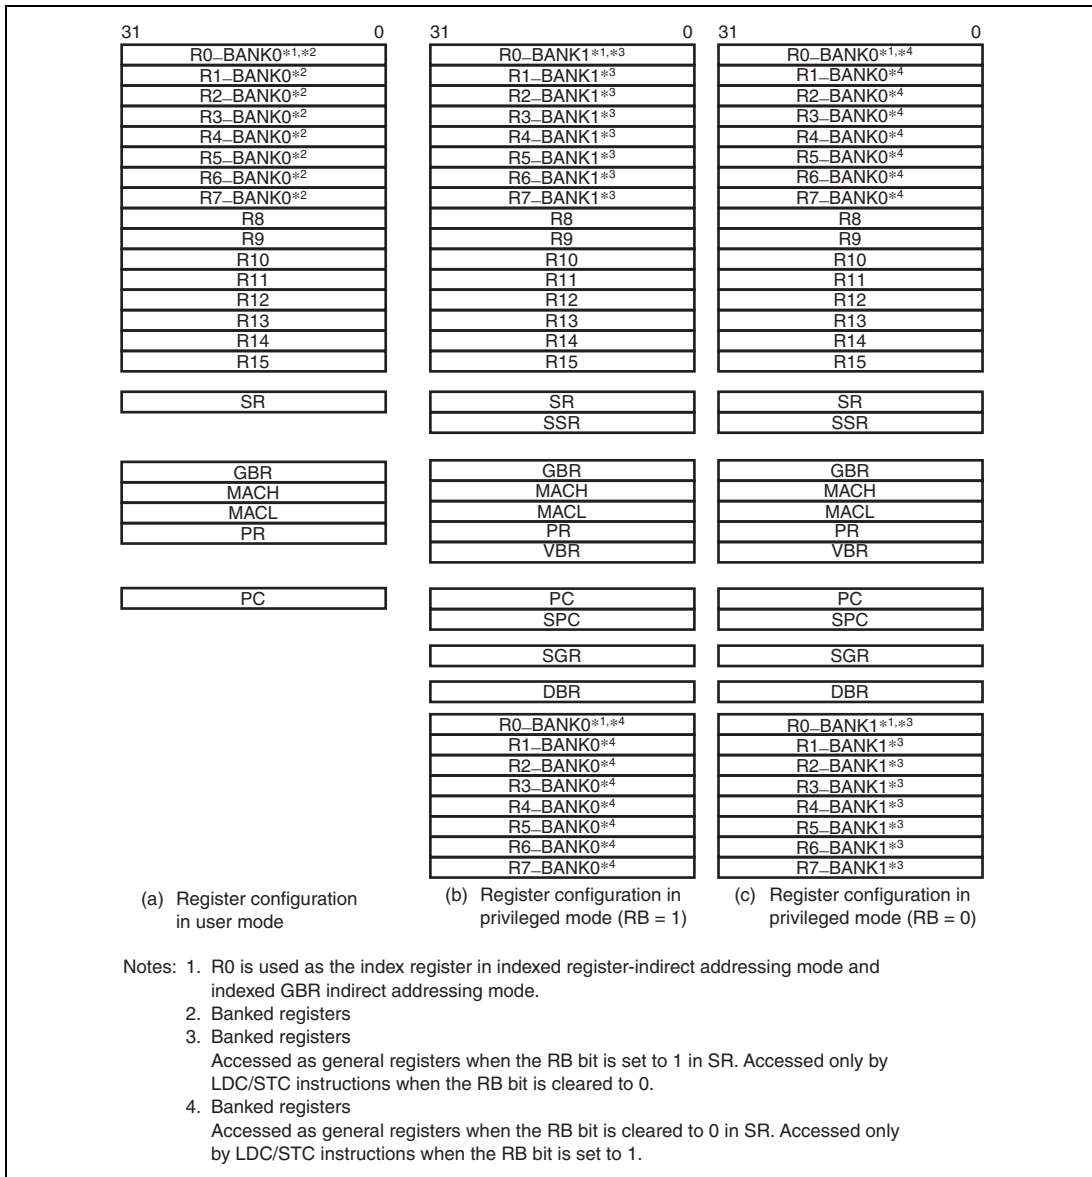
31 0

R0_BANK0*1,*2
R1_BANK0*2
R2_BANK0*2
R3_BANK0*2
R4_BANK0*2
R5_BANK0*2
R6_BANK0*2
R7_BANK0*2
R8
R9
R10
R11
R12
R13
R14
R15

SR

GBR
MACH
MACL
PR

PC

(a) Register configuration in user mode

31 0

R0_BANK1*1,*3
R1_BANK1*3
R2_BANK1*3
R3_BANK1*3
R4_BANK1*3
R5_BANK1*3
R6_BANK1*3
R7_BANK1*3
R8
R9
R10
R11
R12
R13
R14
R15

SR
SSR

GBR
MACH
MACL
PR
VBR

PC
SPC

SGR

DBR

R0_BANK0*1,*4
R1_BANK0*4
R2_BANK0*4
R3_BANK0*4
R4_BANK0*4
R5_BANK0*4
R6_BANK0*4
R7_BANK0*4

(b) Register configuration in privileged mode (RB = 1)

31 0

R0_BANK0*1,*4
R1_BANK0*4
R2_BANK0*4
R3_BANK0*4
R4_BANK0*4
R5_BANK0*4
R6_BANK0*4
R7_BANK0*4
R8
R9
R10
R11
R12
R13
R14
R15

SR
SSR

GBR
MACH
MACL
PR
VBR

PC
SPC

SGR

DBR

R0_BANK1*1,*3
R1_BANK1*3
R2_BANK1*3
R3_BANK1*3
R4_BANK1*3
R5_BANK1*3
R6_BANK1*3
R7_BANK1*3

(c) Register configuration in privileged mode (RB = 0)

Notes: 1. R0 is used as the index register in indexed register-indirect addressing mode and indexed GBR indirect addressing mode.
2. Banked registers
3. Banked registers
Accessed as general registers when the RB bit is set to 1 in SR. Accessed only by LDC/STC instructions when the RB bit is cleared to 0.
4. Banked registers
Accessed as general registers when the RB bit is cleared to 0 in SR. Accessed only by LDC/STC instructions when the RB bit is set to 1.